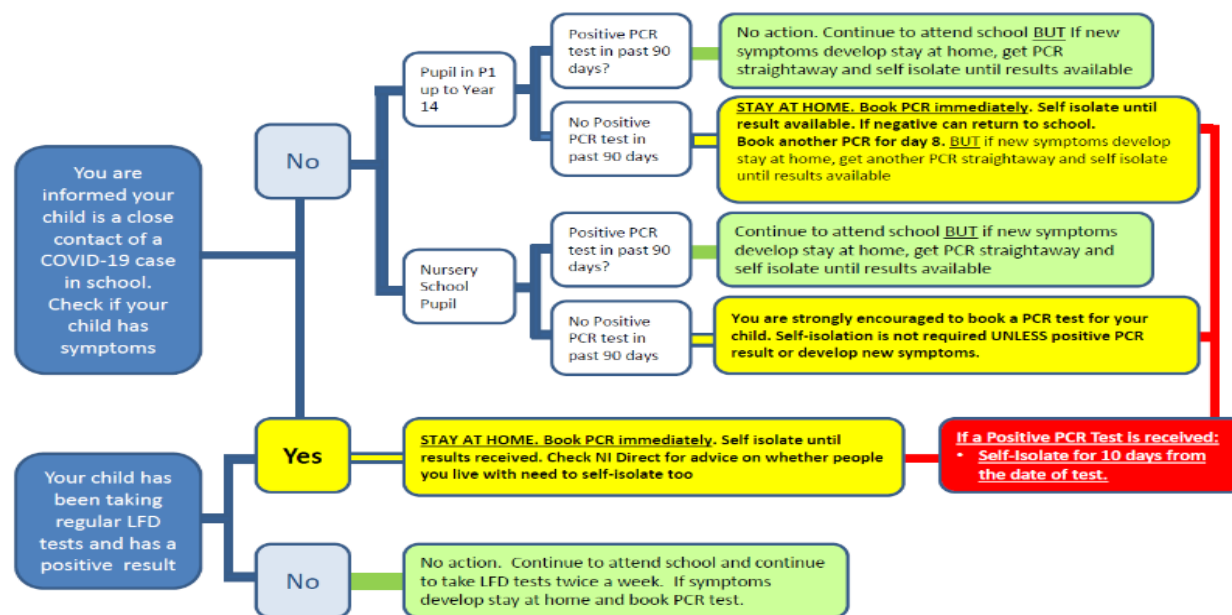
You are informed your child is a close contact of a COVID-19 case in school. Check if your child has symptoms

No

Pupil in P1 up to Year 14

Positive PCR test in past 90 days?

No action. Continue to attend school BUT If new symptoms develop stay at home, get PCR straightaway and self isolate until results available

No Positive PCR test in past 90 days

STAY AT HOME. Book PCR immediately. Self isolate until result available. If negative can return to school. Book another PCR for day 8. BUT if new symptoms develop stay at home, get another PCR straightaway and self isolate until results available

Nursery School Pupil

Positive PCR test in past 90 days?

Continue to attend school BUT if new symptoms develop stay at home, get PCR straightaway and self isolate until results available

No Positive PCR test in past 90 days

You are strongly encouraged to book a PCR test for your child. Self-isolation is not required UNLESS positive PCR result or develop new symptoms.

Yes

STAY AT HOME. Book PCR immediately. Self isolate until results received. Check NI Direct for advice on whether people you live with need to self-isolate too

If a Positive PCR Test is received:
• Self-Isolate for 10 days from the date of test.

Your child has been taking regular LFD tests and has a positive result

No

No action. Continue to attend school and continue to take LFD tests twice a week. If symptoms develop stay at home and book PCR test.